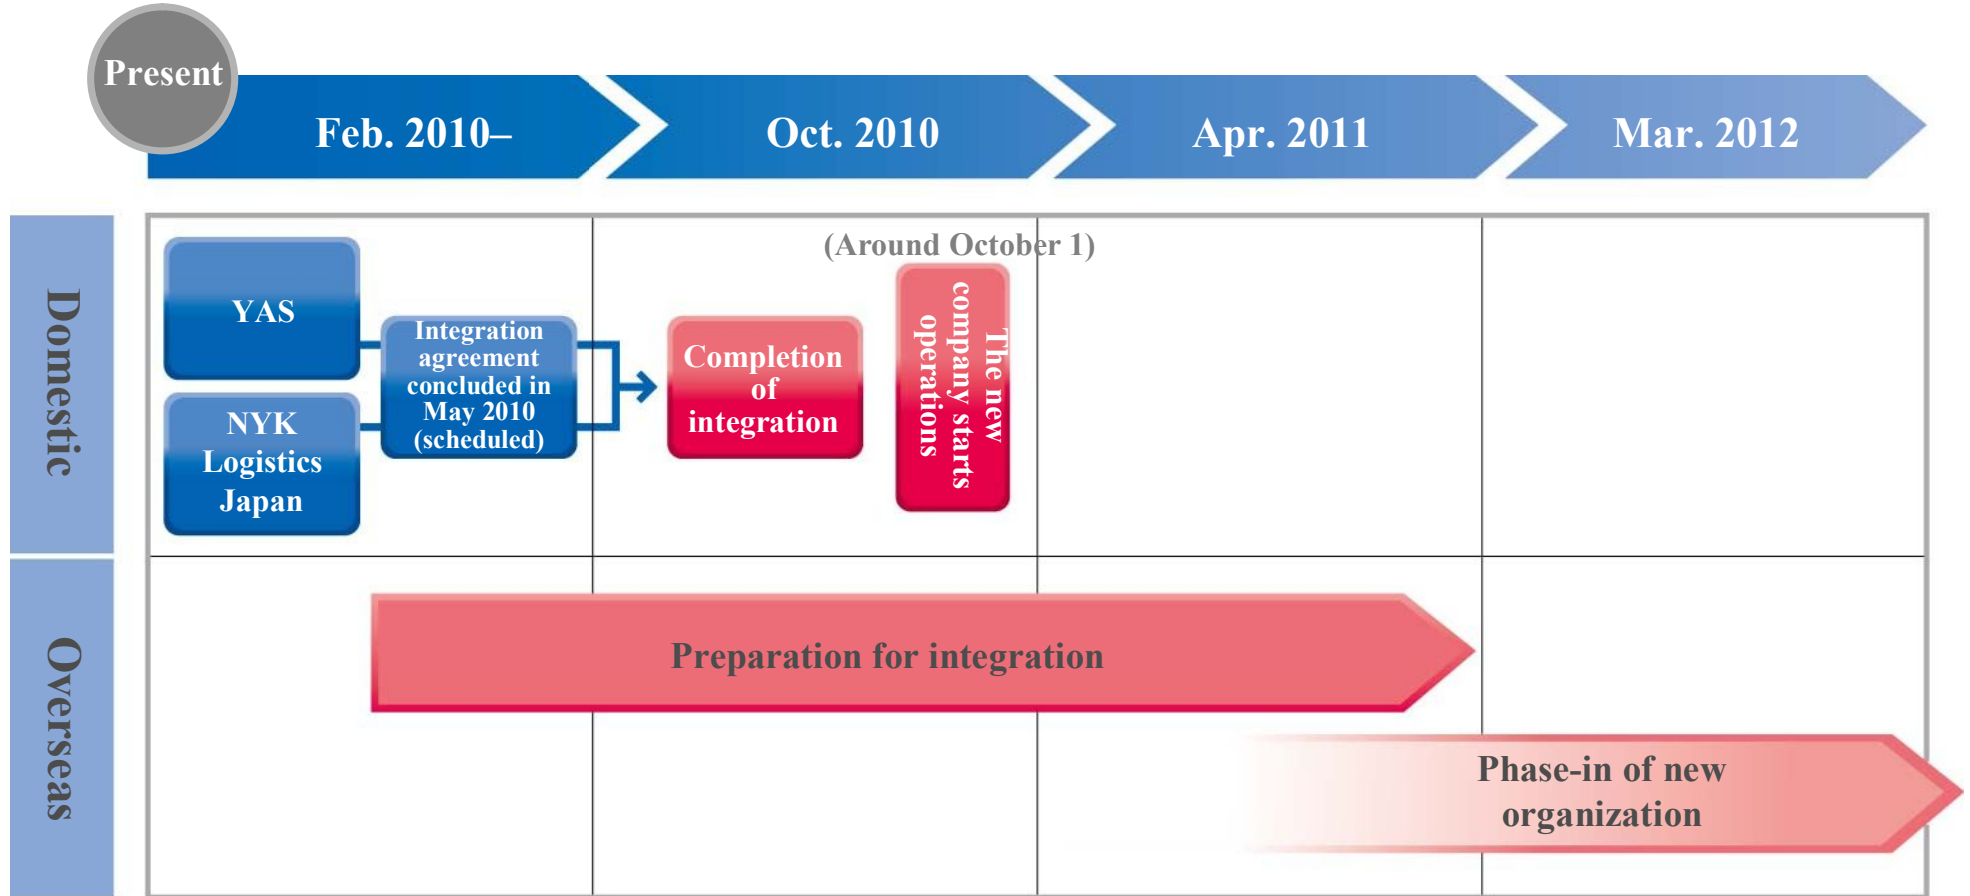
Present

Feb. 2010–

Oct. 2010

Apr. 2011

Mar. 2012

Domestic

(Around October 1)

YAS

NYK Logistics Japan

Integration agreement concluded in May 2010 (scheduled)

Completion of integration

The new company starts operations

Overseas

Preparation for integration

Phase-in of new organization